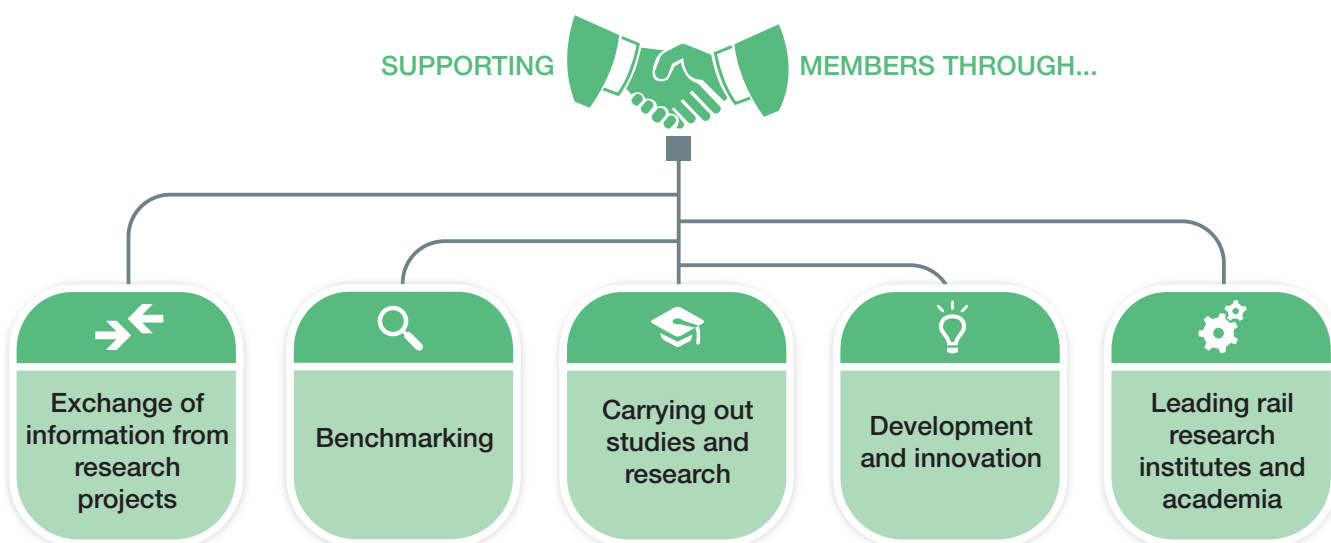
SUPPORTING MEMBERS THROUGH...

Exchange of information from research projects

Benchmarking

Carrying out studies and research

Development and innovation

Leading rail research institutes and academia